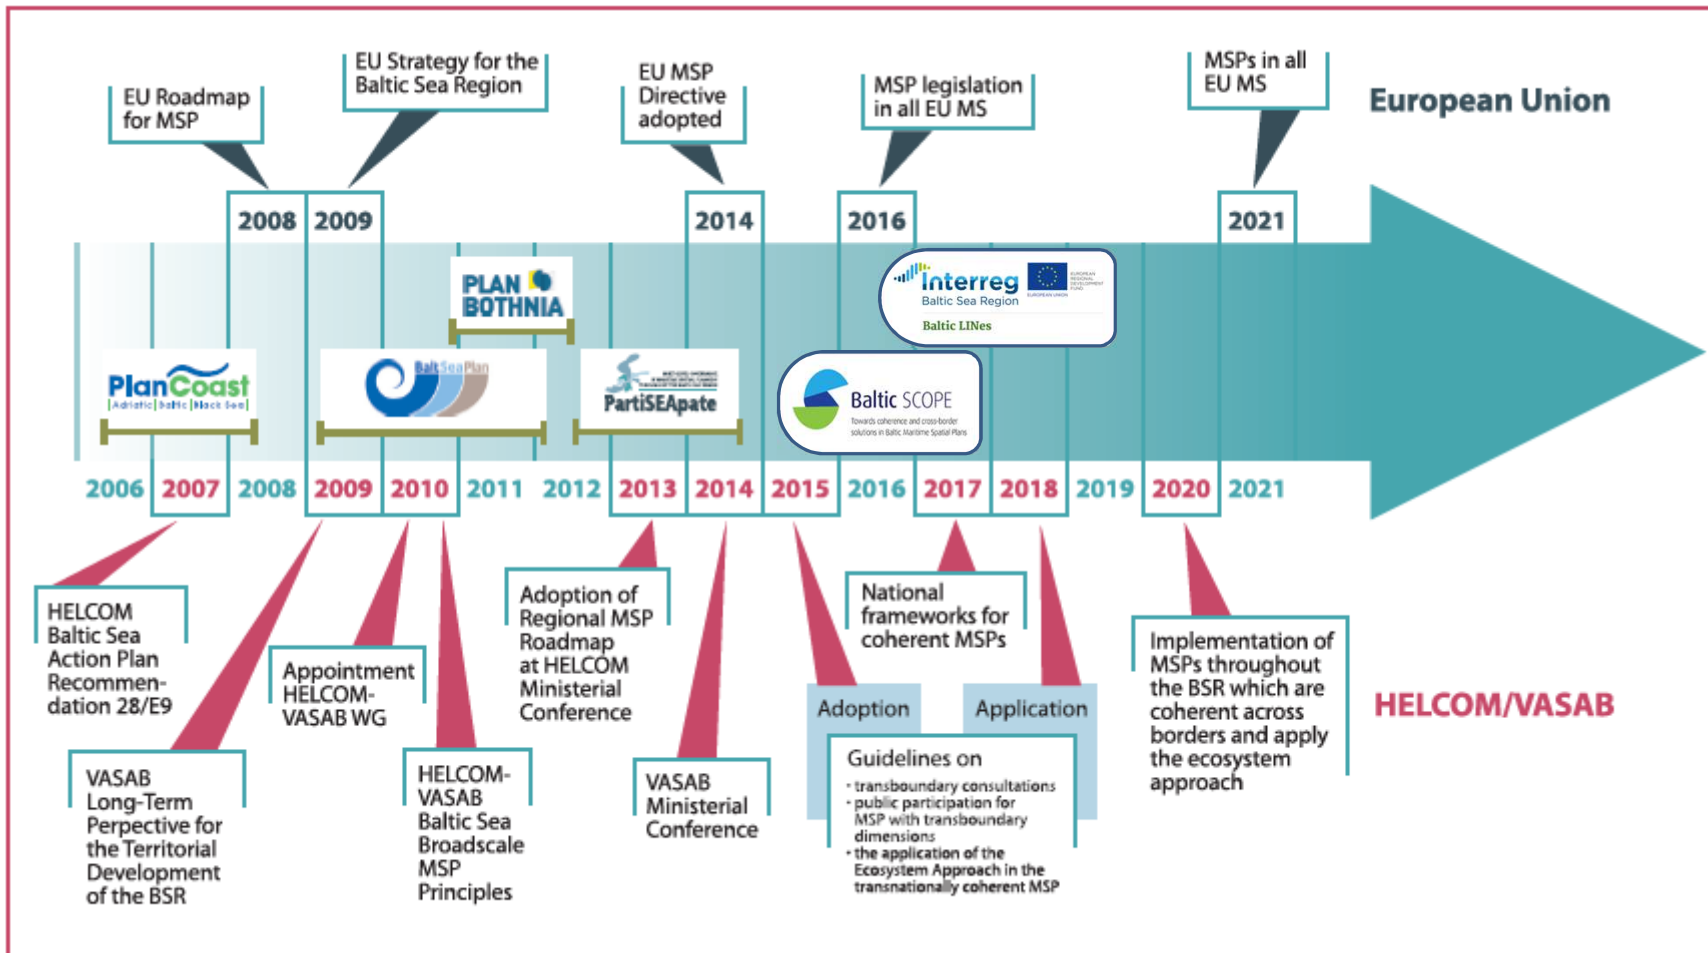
EU Roadmap for MSP

EU Strategy for the Baltic Sea Region

EU MSP Directive adopted

MSP legislation in all EU MS

MSPs in all EU MS

European Union

2008 2009 2014 2016 2021

PLAN BOTHNIA

Interreg Baltic Sea Region

Baltic LINes

PlanCoast Adriatic | Baltic | Black Sea

BaltSeaPlan

PartiSEApate

Baltic SCOPE

Towards coherence and cross-border solutions in Baltic Maritime Spatial Plans

2006 2007 2008 2009 2010 2011 2012 2013 2014 2015 2016 2017 2018 2019 2020 2021

HELCOM Baltic Sea Action Plan Recommendation 28/E9

VASAB Long-Term Perpective for the Territorial Development of the BSR

Appointment HELCOM-VASAB WG

HELCOM-VASAB Baltic Sea Broadscale MSP Principles

Adoption of Regional MSP Roadmap at HELCOM Ministerial Conference

VASAB Ministerial Conference

National frameworks for coherent MSPs

Adoption

Application

Guidelines on
• transboundary consultations
• public participation for MSP with transboundary dimensions
• the application of the Ecosystem Approach in the transnationally coherent MSP

Implementation of MSPs throughout the BSR which are coherent across borders and apply the ecosystem approach

HELCOM/VASAB